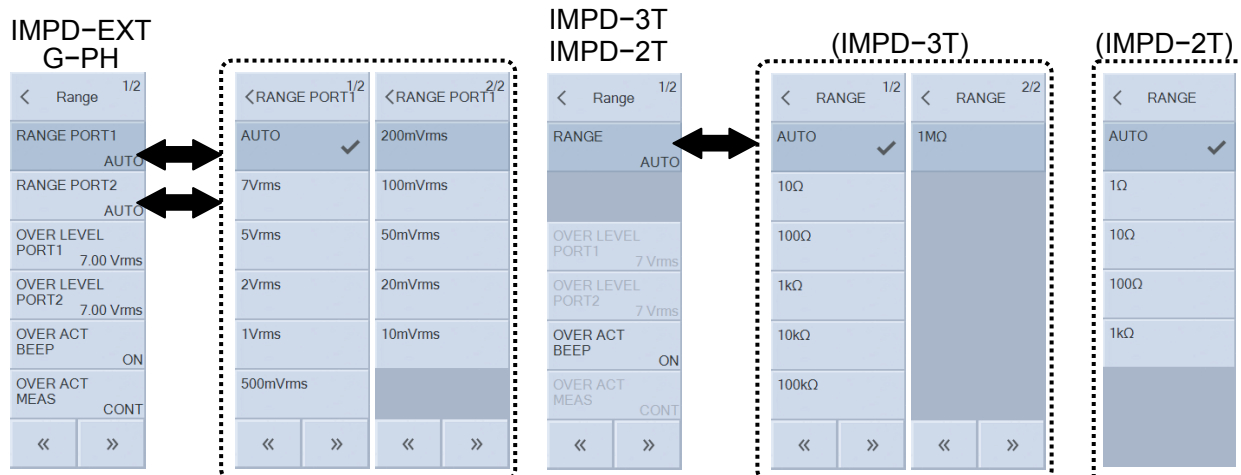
IMPD−EXT
G−PH

< Range 1/2

RANGE PORT1
AUTO

RANGE PORT2
AUTO

OVER LEVEL PORT1
7.00 Vrms

OVER LEVEL PORT2
7.00 Vrms

OVER ACT BEEP
ON

OVER ACT MEAS
CONT

« »

<RANGE PORT1 1/2

AUTO

7Vrms

5Vrms

2Vrms

1Vrms

500mVrms

« »

<RANGE PORT1 2/2

200mVrms

100mVrms

50mVrms

20mVrms

10mVrms

« »

IMPD−3T
IMPD−2T

< Range 1/2

RANGE
AUTO

OVER LEVEL PORT1
7 Vrms

OVER LEVEL PORT2
7 Vrms

OVER ACT BEEP
ON

OVER ACT MEAS
CONT

« »

(IMPD−3T)

< RANGE 1/2

AUTO

10Ω

100Ω

1kΩ

10kΩ

100kΩ

« »

< RANGE 2/2

1MΩ

« »

(IMPD−2T)

< RANGE

AUTO

1Ω

10Ω

100Ω

1kΩ